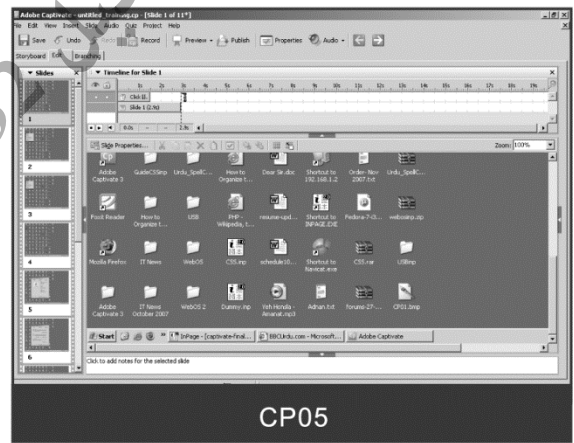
Adobe Captivate - untitled_training.cp [Slide 1 of 11*]

File Edit View Insert Slide Audio Quiz Project Help

Save Undo Redo Record Preview Publish Properties Audio

Storyboard Edit Branching

Slides

Timeline for Slide 1

Click B...

Slide 1 (3.0s)

1

2

3

4

5

6

0.0s 2.3s

Slide Properties...

Zoom: 100%

Adobe Captivate 3

GuideCSSinp

Urdu_SpellC...

How to Organize t...

Dear Sir.doc

Shortcut to 192.168.1.2

Order- Nov 2007.txt

Urdu_SpellC...

Foxit Reader

How to Organize t...

USB

PHP - Wikipedia, t...

resume-upd...

Shortcut to INPAGE.EXE

Fedora-7-O...

webosinp.zip

Mozilla Firefox

IT News

WebOS

CSS.inp

schedule10...

Shortcut to Navicat.exe

CSS.rar

USBinp

Adobe Captivate 3

IT News October 2007

WebOS 2

Dummy.inp

Yeh Honda - Amanat.mp3

Adnan.txt

forums-27-...

CP01.bmp

Start

InPage - [captivate-final...

BBCUrdu.com - Microsoft...

Adobe Captivate

Click to add notes for the selected slide

CP05